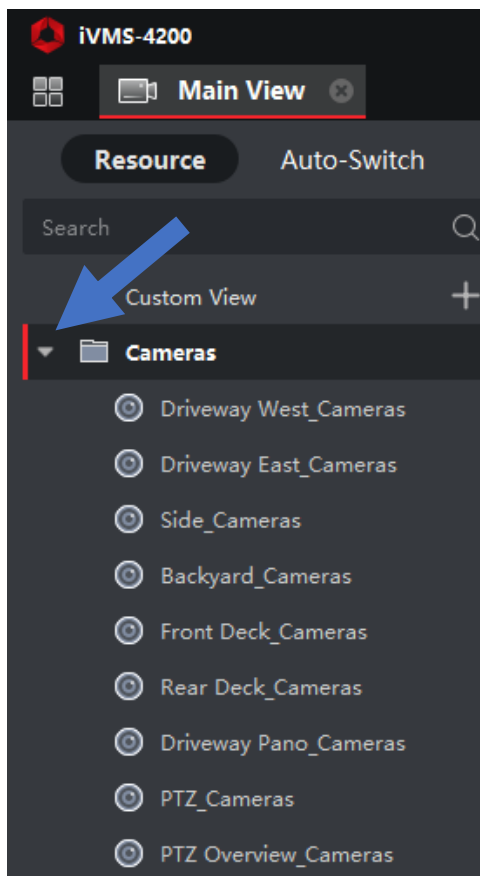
iVMS-4200

Main View

Resource

Auto-Switch

Search

Custom View

Cameras

Driveway West_Cameras

Driveway East_Cameras

Side_Cameras

Backyard_Cameras

Front Deck_Cameras

Rear Deck_Cameras

Driveway Pano_Cameras

PTZ_Cameras

PTZ Overview_Cameras